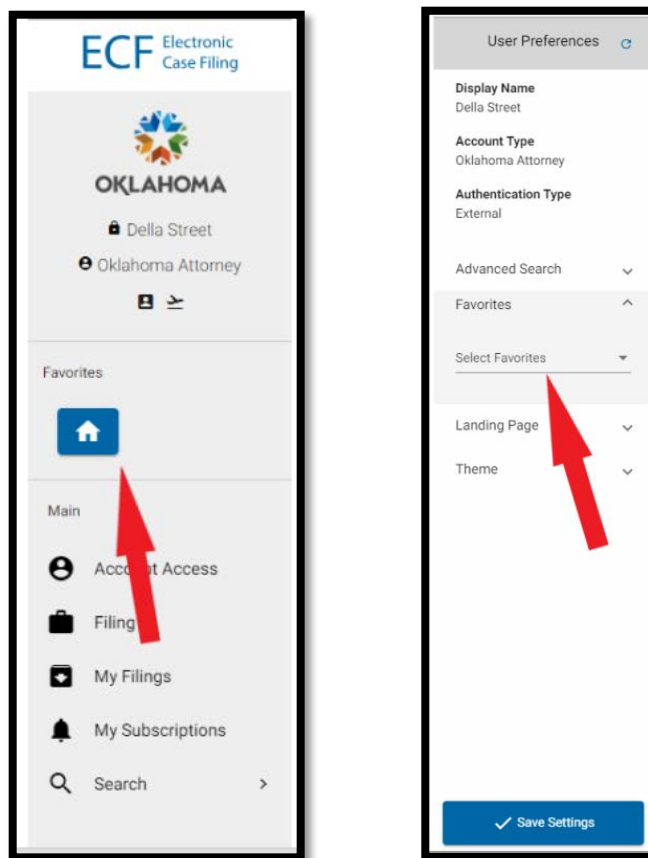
ECF Electronic Case Filing

OKLAHOMA

Della Street

Oklahoma Attorney

Favorites

Main

Acc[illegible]t Access

Filing

My Filings

My Subscriptions

Search

User Preferences

Display Name
Della Street

Account Type
Oklahoma Attorney

Authentication Type
External

Advanced Search

Favorites

Select Favorites

Landing Page

Theme

Save Settings